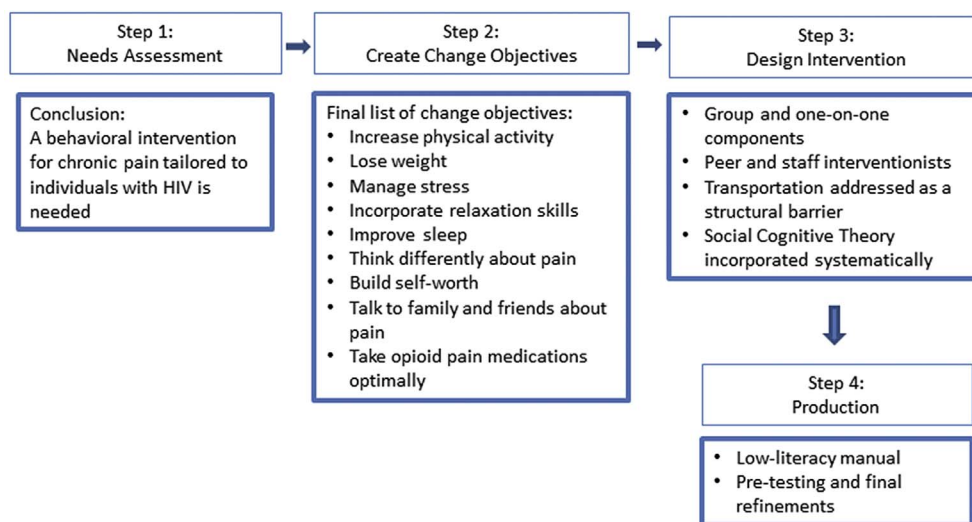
Step 1:
Needs Assessment

Conclusion:
A behavioral intervention for chronic pain tailored to individuals with HIV is needed

Step 2:
Create Change Objectives

Final list of change objectives:
- Increase physical activity
- Lose weight
- Manage stress
- Incorporate relaxation skills
- Improve sleep
- Think differently about pain
- Build self-worth
- Talk to family and friends about pain
- Take opioid pain medications optimally

Step 3:
Design Intervention

- Group and one-on-one components
- Peer and staff interventionists
- Transportation addressed as a structural barrier
- Social Cognitive Theory incorporated systematically

Step 4:
Production

- Low-literacy manual
- Pre-testing and final refinements